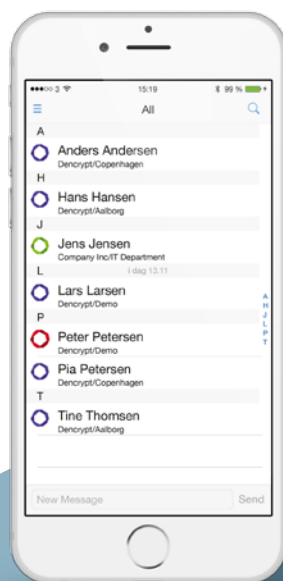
●●●○○ 3 15:19 99 %

All

A

Anders Andersen
Dencrypt/Copenhagen

H

Hans Hansen
Dencrypt/Aalborg

J

Jens Jensen
Company Inc/IT Department

L

i dag 13.11

Lars Larsen
Dencrypt/Demo

P

Peter Petersen
Dencrypt/Demo

Pia Petersen
Dencrypt/Copenhagen

T

Tine Thomsen
Dencrypt/Aalborg

A
H
J
L
P
T

New Message

Send